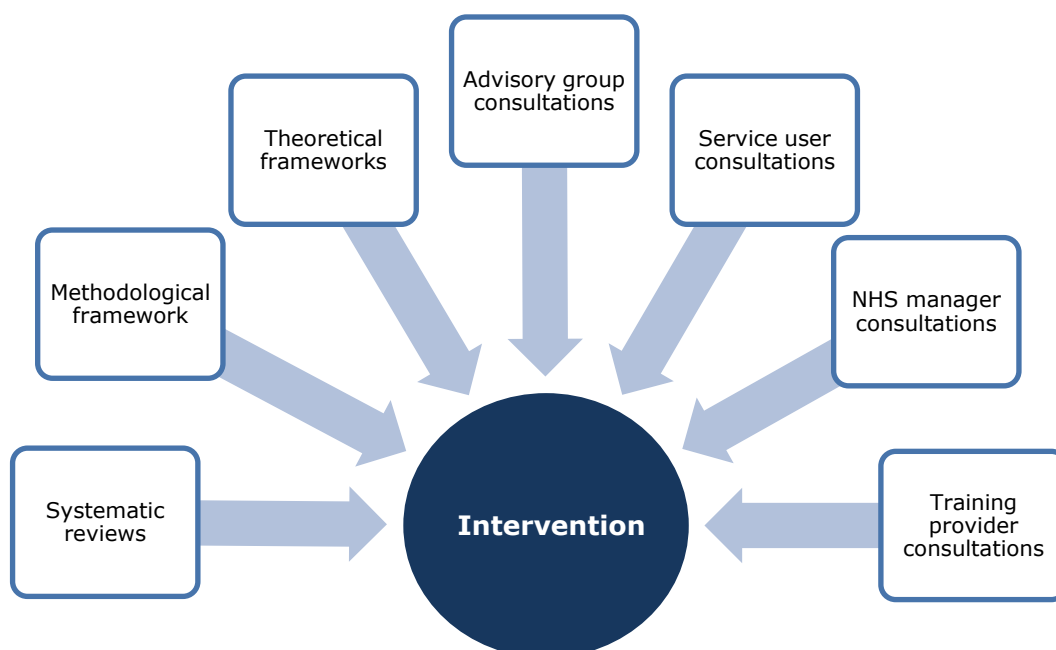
Systematic reviews

Methodological framework

Theoretical frameworks

Advisory group consultations

Service user consultations

NHS manager consultations

Training provider consultations

Intervention